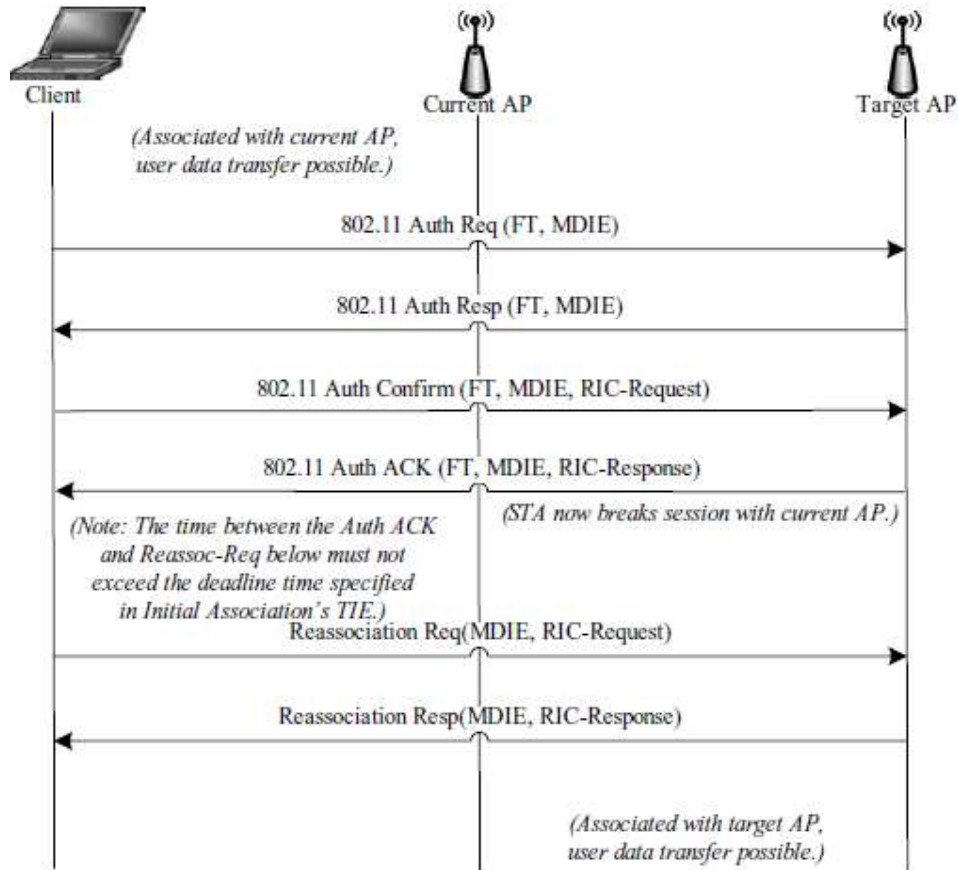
Client

Current AP

Target AP

(Associated with current AP, user data transfer possible.)

802.11 Auth Req (FT, MDIE)

802.11 Auth Resp (FT, MDIE)

802.11 Auth Confirm (FT, MDIE, RIC-Request)

802.11 Auth ACK (FT, MDIE, RIC-Response)

(STA now breaks session with current AP.)

(Note: The time between the Auth ACK and Reassoc-Req below must not exceed the deadline time specified in Initial Association's TIE.)

Reassociation Req(MDIE, RIC-Request)

Reassociation Resp(MDIE, RIC-Response)

(Associated with target AP, user data transfer possible.)